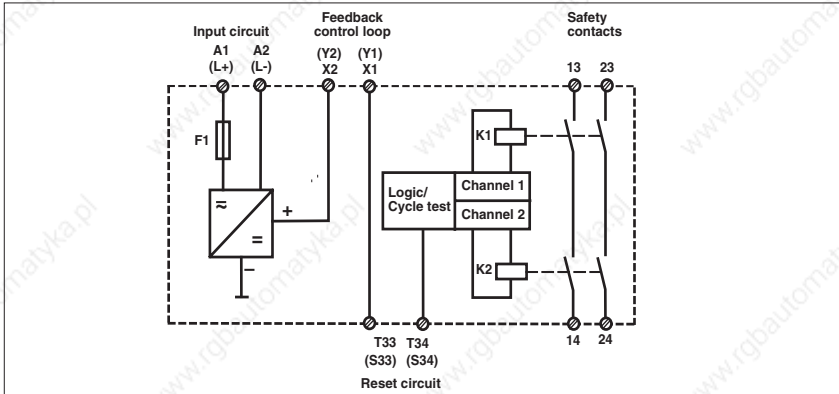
Input circuit
A1 (L+)
A2 (L-)
Feedback control loop
(Y2) X2
(Y1) X1
Safety contacts
13
23
F1
K1
Logic/ Cycle test
Channel 1
Channel 2
≈
=
+
–
K2
T33 (S33)
T34 (S34)
Reset circuit
14
24
www.rgbautomatyka.pl